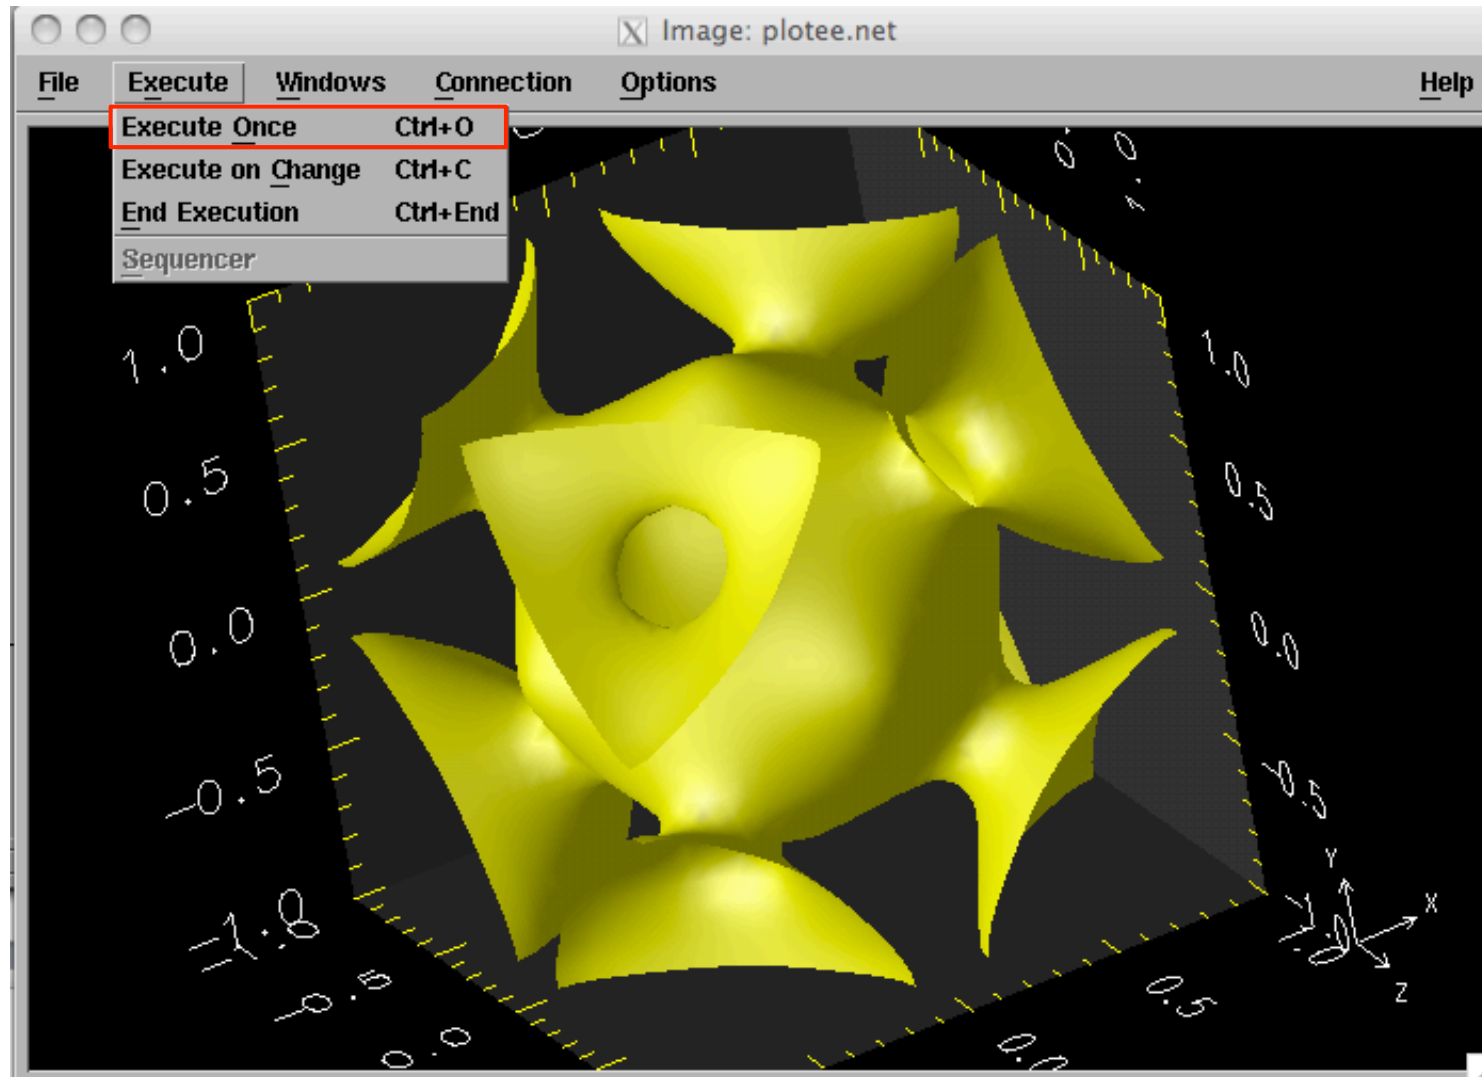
Image: plotee.net

File Execute Windows Connection Options Help

Execute Once Ctrl+O
Execute on Change Ctrl+C
End Execution Ctrl+End
Sequencer

1.0
0.5
0.0
-0.5
-1.0
-0.5
0.0
1.0
0.5
0.0
-0.5
0.5
0.0
Y
X
Z